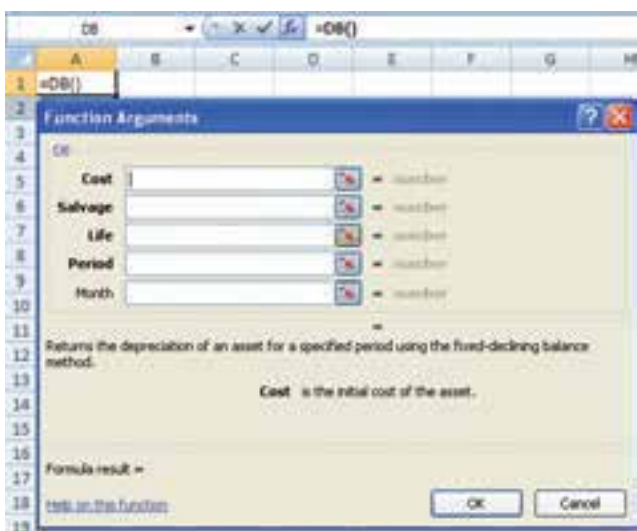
DB =DB()

A B C D E F G H

1 =DB()

2 3 4 5 6 7 8 9 10 11 12 13 14 15 16 17 18 19

Function Arguments

DB

Cost = number

Salvage = number

Life = number

Period = number

Month = number

=

Returns the depreciation of an asset for a specified period using the fixed-declining balance method.

Cost is the initial cost of the asset.

Formula result =

Help on this function

OK

Cancel